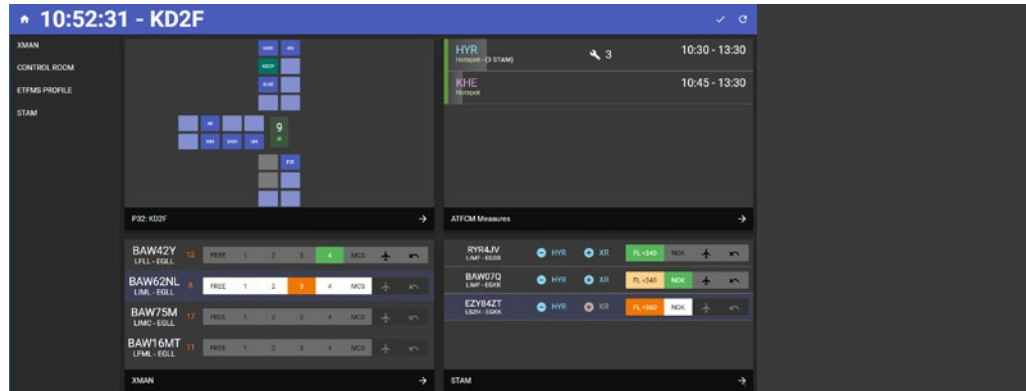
10:52:31 - KD2F

XMAN
CONTROL ROOM
ETFMS PROFILE
STAM

9

P32: KD2F

HYR
Hotspot - (3 STAM)
3
10:30 - 13:30

KHE
Hotspot
10:45 - 13:30

ATFCM Measures

BAW42Y 12
LFLL - EGLL
FREE 1 2 3 4 MCS

BAW62NL 8
LIML - EGLL
FREE 1 2 3 4 MCS

BAW75M 17
LIMC - EGLL
FREE 1 2 3 4 MCS

BAW16MT 11
LFML - EGLL
FREE 1 2 3 4 MCS

XMAN

RYR4JV
LIMF - EGSS
HYR XR FL<340 NOK

BAW07Q
LIMF - EGKK
HYR XR FL<340 NOK

EZY84ZT
LSZH - EGKK
HYR XR FL<360 NOK

STAM